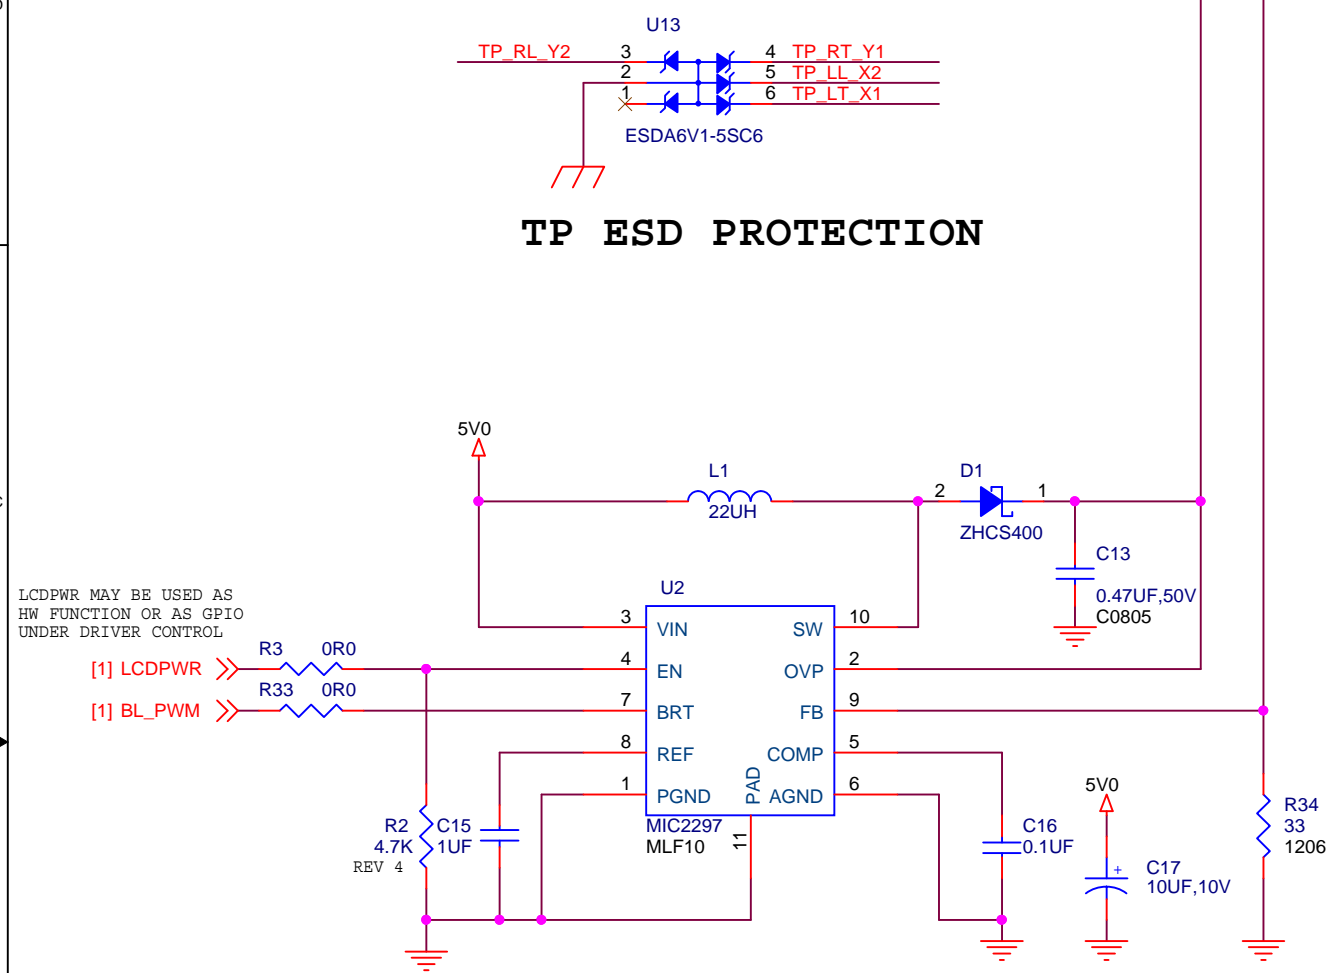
U13

TP_RL_Y2 3
2
1
4 TP_RT_Y1
5 TP_LL_X2
6 TP_LT_X1

ESDA6V1-5SC6

TP ESD PROTECTION

5V0

L1
22UH

D1
2 1
ZHCS400

C13
0.47UF,50V
C0805

LCDPWR MAY BE USED AS
HW FUNCTION OR AS GPIO
UNDER DRIVER CONTROL

U2

R3 0R0
[1] LCDPWR
R33 0R0
[1] BL_PWM

3 VIN
4 EN
7 BRT
8 REF
1 PGND
SW 10
OVP 2
FB 9
COMP 5
AGND 6
PAD
MIC2297
MLF10
11

R2
4.7K
REV 4
C15
1UF

C16
0.1UF

5V0
C17
10UF,10V

R34
33
1206